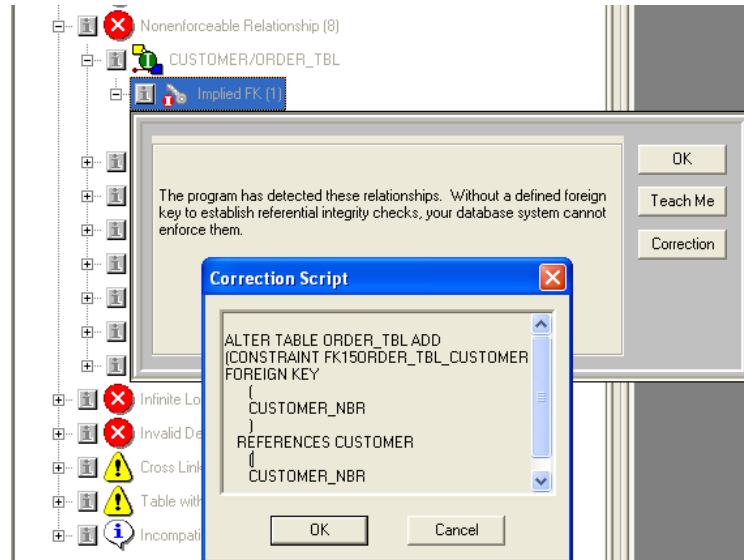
Nonenforceable Relationship (8)

CUSTOMER/ORDER_TBL

Implied FK (1)

The program has detected these relationships. Without a defined foreign key to establish referential integrity checks, your database system cannot enforce them.

OK

Teach Me

Correction

Correction Script

ALTER TABLE ORDER_TBL ADD
(CONSTRAINT FK15ORDER_TBL_CUSTOMER
FOREIGN KEY
(
CUSTOMER_NBR
)
REFERENCES CUSTOMER
(
CUSTOMER_NBR

OK

Cancel

Infinite Lo

Invalid De

Cross Link

Table with

Incompati